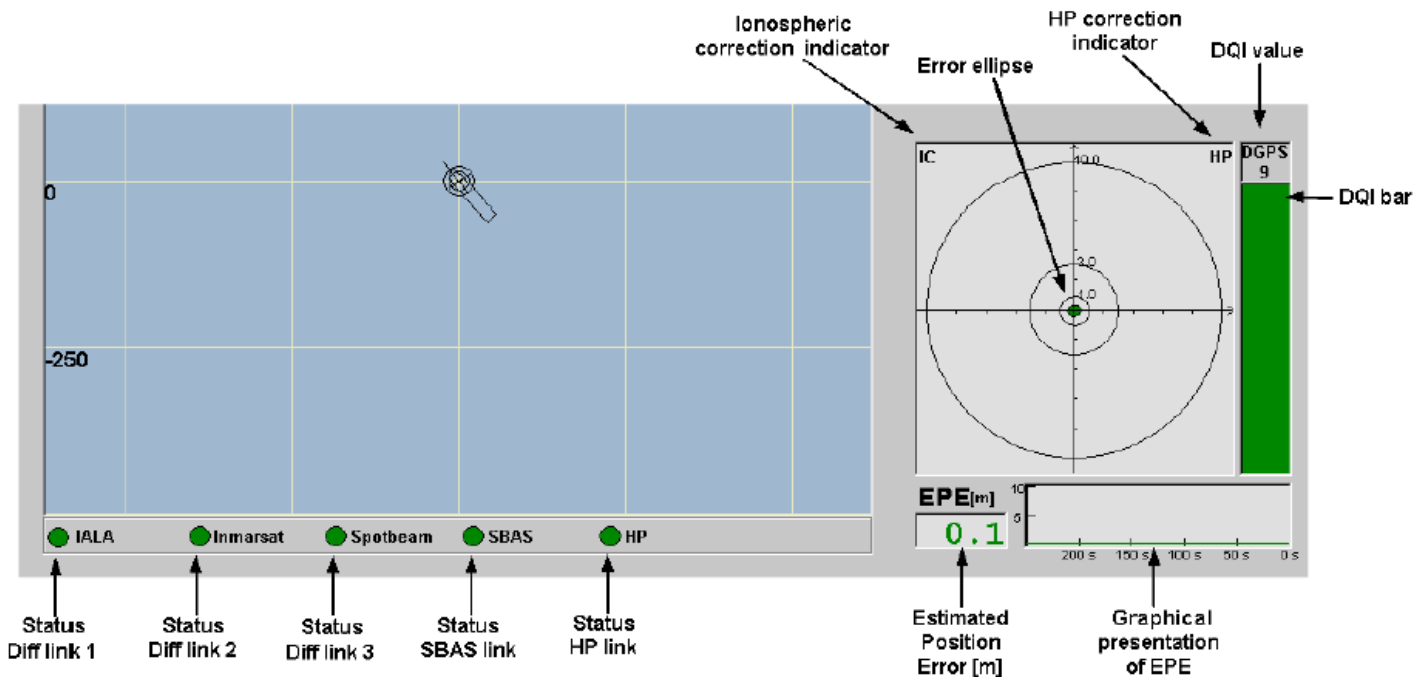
Ionospheric correction indicator

HP correction indicator

DQI value

Error ellipse

IC

HP

DGPS 9

DQI bar

10.0

3.0

1.0

0

-250

IALA

Inmarsat

Spotbeam

SBAS

HP

EPE[m]

0.1

10

5

200 s

150 s

100 s

50 s

0 s

Status Diff link 1

Status Diff link 2

Status Diff link 3

Status SBAS link

Status HP link

Estimated Position Error [m]

Graphical presentation of EPE